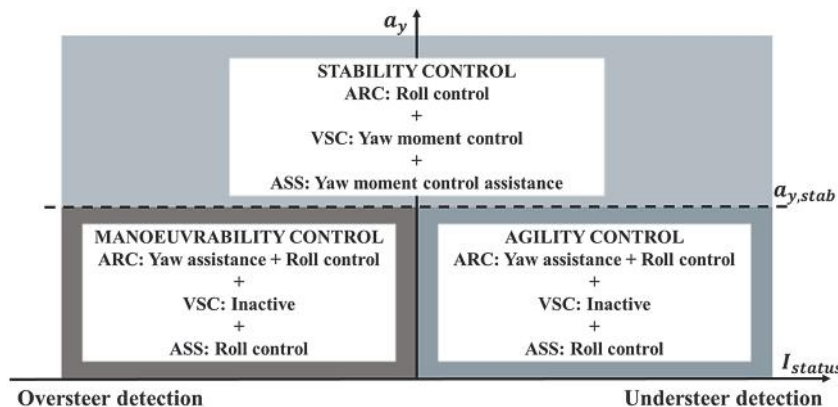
$a_y$

STABILITY CONTROL
ARC: Roll control
+
VSC: Yaw moment control
+
ASS: Yaw moment control assistance

$a_{y,stab}$

MANOEUVRABILITY CONTROL
ARC: Yaw assistance + Roll control
+
VSC: Inactive
+
ASS: Roll control

AGILITY CONTROL
ARC: Yaw assistance + Roll control
+
VSC: Inactive
+
ASS: Roll control

$I_{status}$

Oversteer detection

Understeer detection